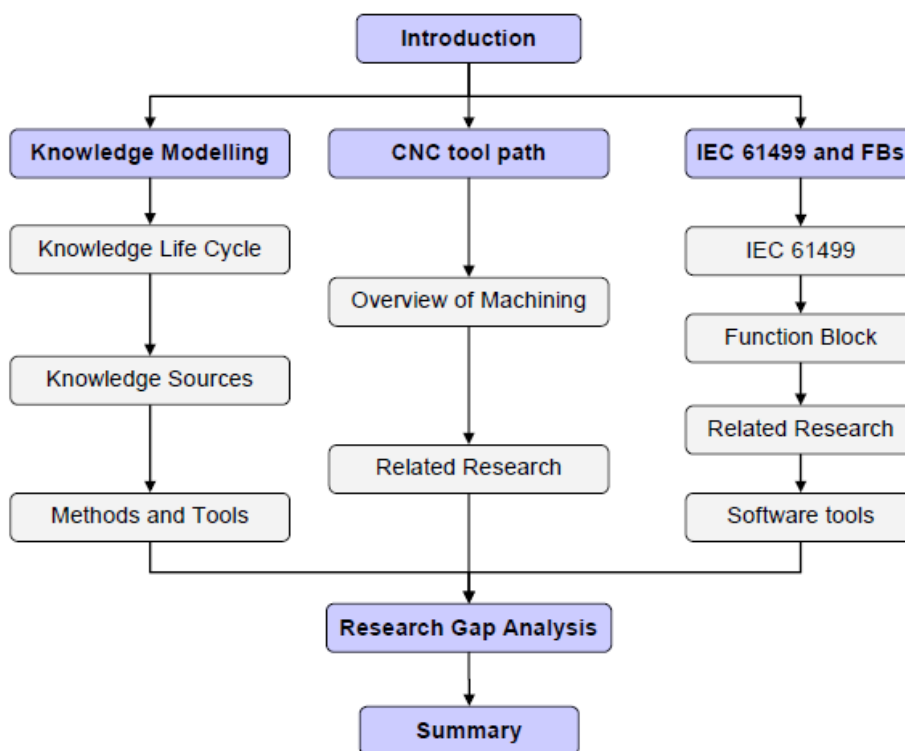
Introduction

Knowledge Modelling

Knowledge Life Cycle

Knowledge Sources

Methods and Tools

CNC tool path

Overview of Machining

Related Research

IEC 61499 and FBs

IEC 61499

Function Block

Related Research

Software tools

Research Gap Analysis

Summary